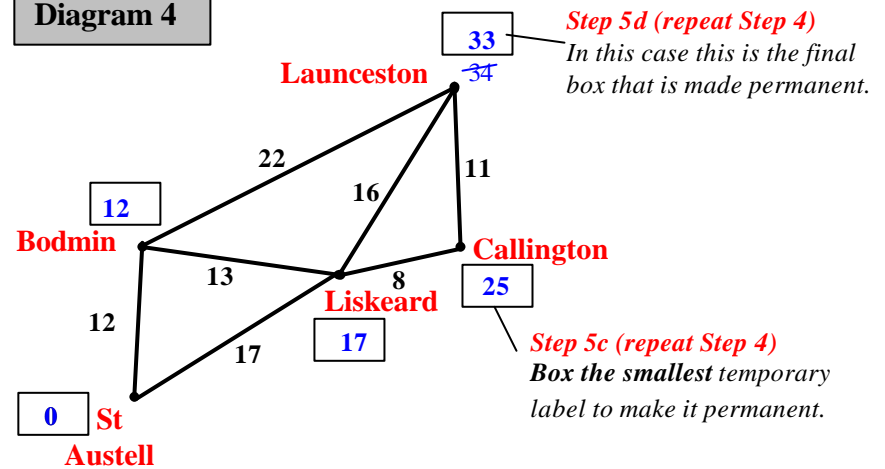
Diagram 4

33
34
Launceston

Step 5d (repeat Step 4)
In this case this is the final box that is made permanent.

22

16

11

12
Bodmin

Callington

13

8

25

Liskeard

12

17

17

Step 5c (repeat Step 4)
Box the smallest temporary label to make it permanent.

0
St
Austell